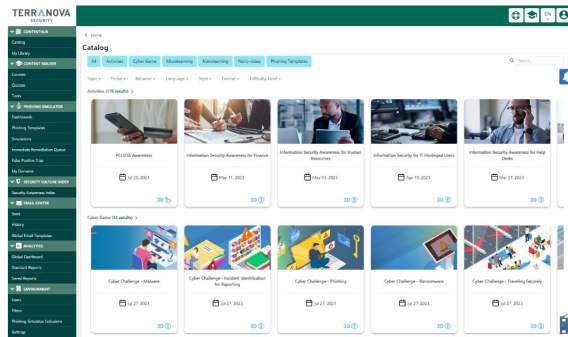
TERRANOVA
SECURITY

CONTENT HUB
Catalog
My Library
CONTENT BUILDER
Courses
Quizzes
Tools
PHISHING SIMULATOR
Dashboards
Phishing Templates
Simulations
Immediate Remediation Queue
False Positive Tup
My Domains
SECURITY CULTURE INDEX
Security Awareness Index
EMAIL CENTER
Sent
History
Global Email Templates
ANALYTICS
Global Dashboard
Standard Reports
Saved Reports
ENVIRONMENT
Users
Filters
Phishing Simulator Exclusions
Settings

EN

< Home
Catalog

All | Activities | Cyber Game | Microlearning | Nanolearning | Nano-video | Phishing Templates

Search

Topics | Threat | Behavior | Language | Style | Format | Difficulty level

Activities (176 results) >

PCI DSS Awareness
Jul 25, 2023

Information Security Awareness for Finance
May 11, 2023

Information Security Awareness for Human Resources
May 03, 2023

Information Security for IT Privileged Users
Apr 19, 2023

Information Security Awareness for Help Desks
Mar 27, 2023

Cyber Game (34 results) >

Cyber Challenge - Malware
Jul 27, 2023

Cyber Challenge - Incident Identification for Reporting
Jul 27, 2023

Cyber Challenge - Phishing
Jul 27, 2023

Cyber Challenge - Ransomware
Jul 27, 2023

Cyber Challenge - Traveling Securely
Jul 27, 2023